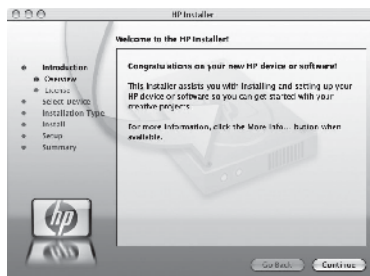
HP Installer

Welcome to the HP Installer!

Introduction
Overview
License
Select Device
Installation Type
Install
Setup
Summary

Congratulations on your new HP device or software!

This installer assists you with installing and setting up your HP device or software so you can get started with your creative projects.

For more information, click the More Info... button when available.

hp

Go Back
Continue